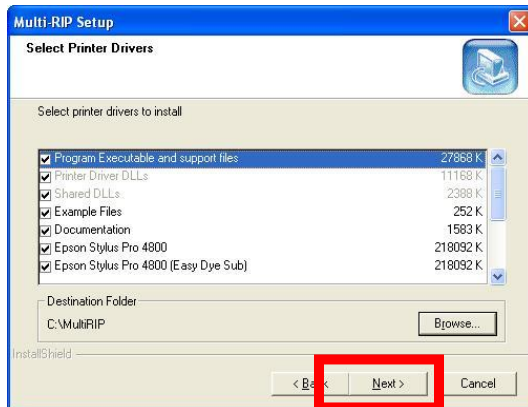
Multi-RIP Setup

Select Printer Drivers

Select printer drivers to install

| | |
|---|---|
| Program Executable and support files | 27868 K |
| Printer Driver DLLs | 11168 K |
| Shared DLLs | 2388 K |
| Example Files | 252 K |
| Documentation | 1583 K |
| Epson Stylus Pro 4800 | 218092 K |
| Epson Stylus Pro 4800 (Easy Dye Sub) | 218092 K |

Destination Folder

C:\MultiRIP

Browse...

InstallShield

< Back

Next >

Cancel